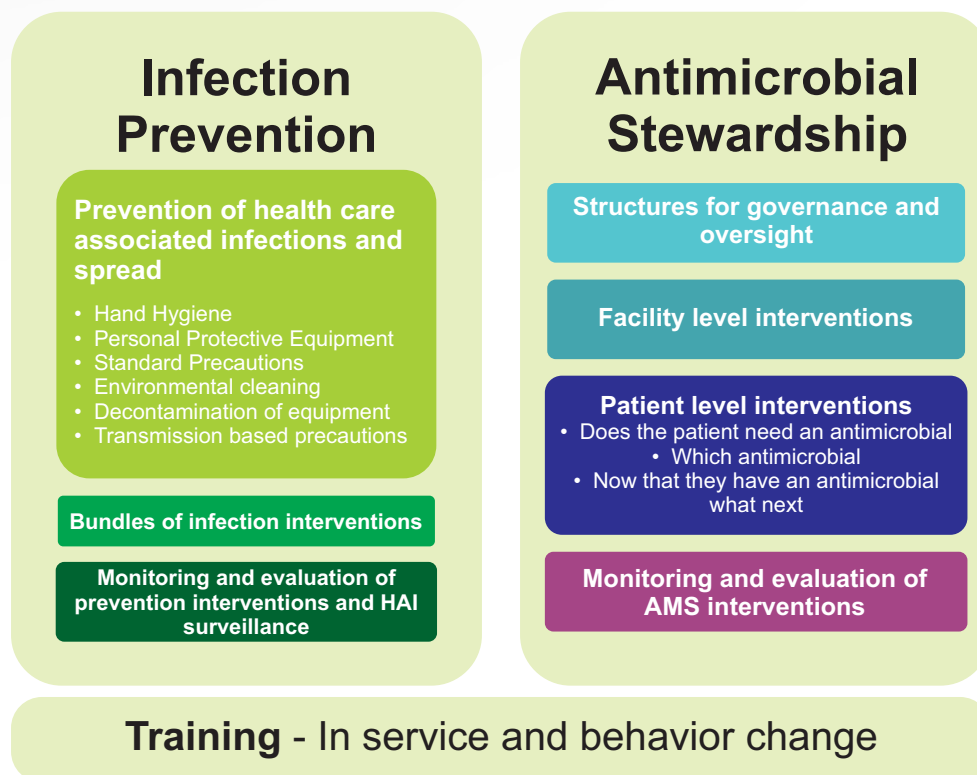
Infection Prevention

Prevention of health care associated infections and spread

- Hand Hygiene
- Personal Protective Equipment
- Standard Precautions
- Environmental cleaning
- Decontamination of equipment
- Transmission based precautions

Bundles of infection interventions

Monitoring and evaluation of prevention interventions and HAI surveillance

Antimicrobial Stewardship

Structures for governance and oversight

Facility level interventions

Patient level interventions

- Does the patient need an antimicrobial
- Which antimicrobial
- Now that they have an antimicrobial what next

Monitoring and evaluation of AMS interventions

Training - In service and behavior change